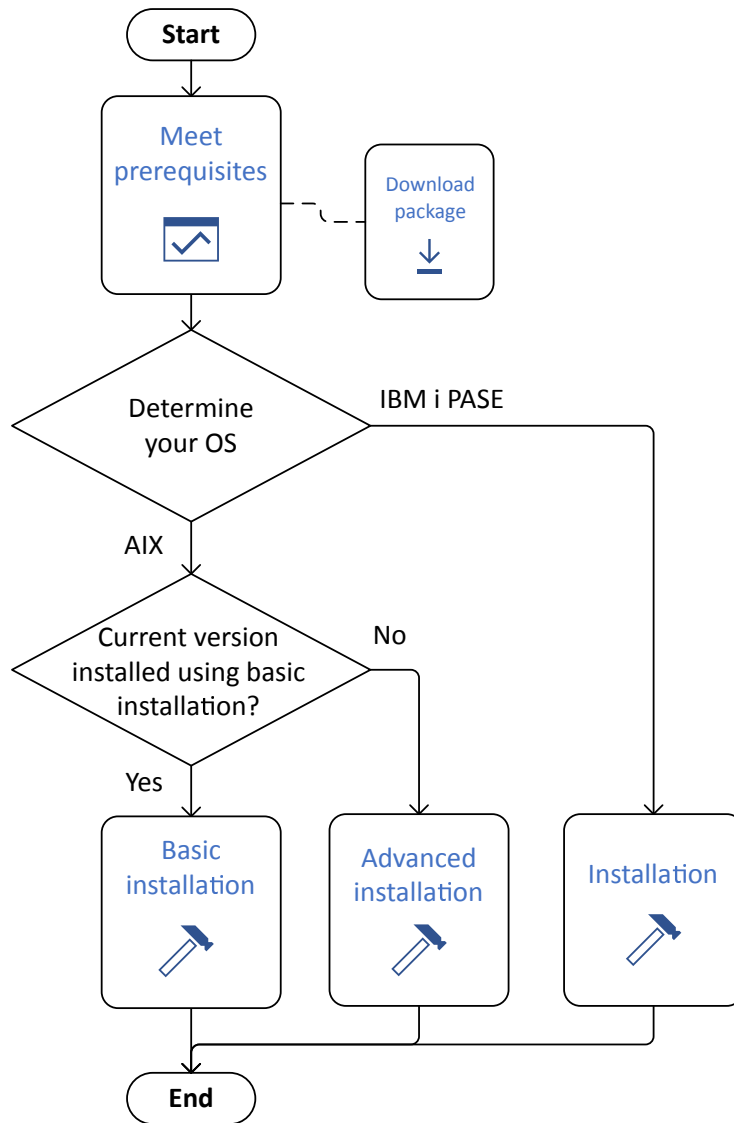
Start

Meet prerequisites

Download package

Determine your OS

IBM i PASE

AIX

Current version installed using basic installation?

No

Yes

Basic installation

Advanced installation

Installation

End